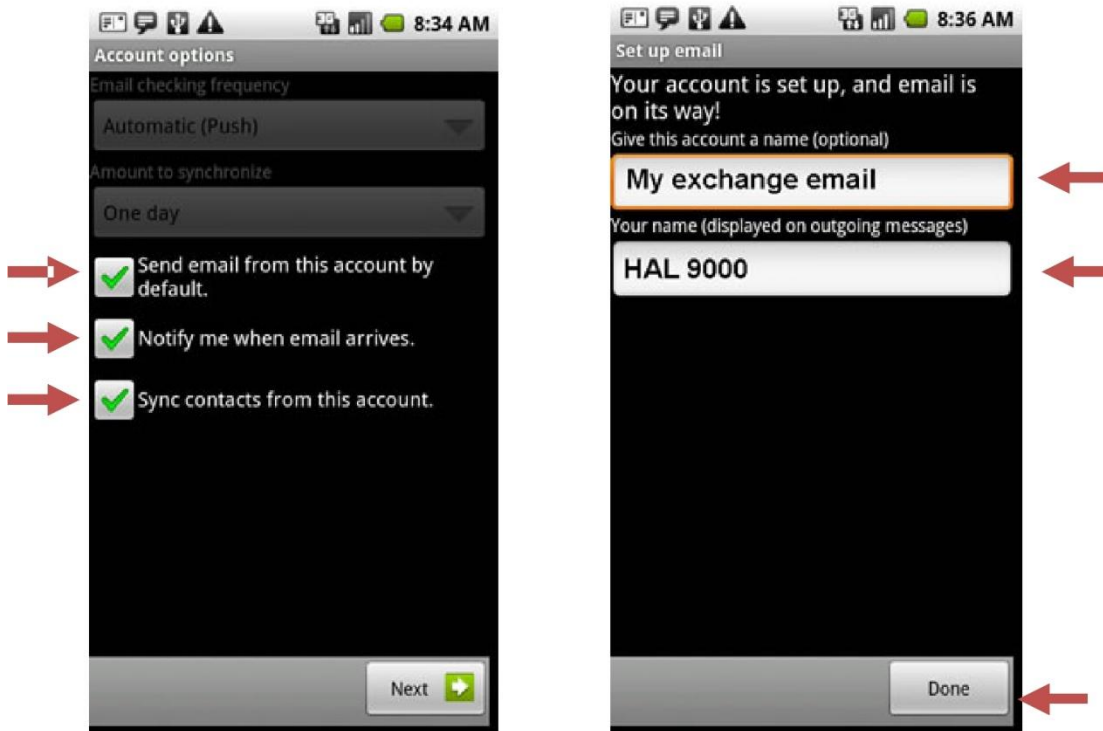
8:34 AM

Account options

Email checking frequency

Automatic (Push)

Amount to synchronize

One day

Send email from this account by default.

Notify me when email arrives.

Sync contacts from this account.

Next

8:36 AM

Set up email

Your account is set up, and email is on its way!

Give this account a name (optional)

My exchange email

Your name (displayed on outgoing messages)

HAL 9000

Done